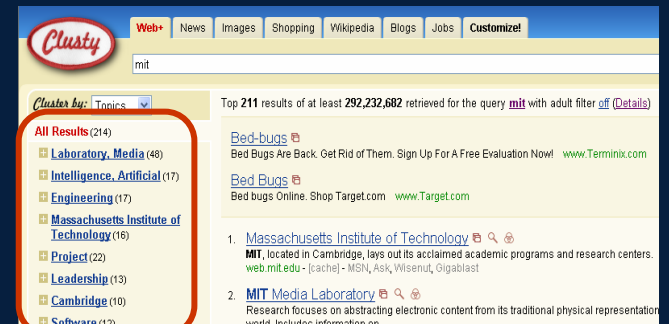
Clusty

Web+ News Images Shopping Wikipedia Blogs Jobs Customize!

mit

Cluster by: Topics

All Results (214)
Laboratory, Media (48)
Intelligence, Artificial (17)
Engineering (17)
Massachusetts Institute of Technology (16)
Project (22)
Leadership (13)
Cambridge (10)
Software (12)

Top 211 results of at least 292,232,682 retrieved for the query mit with adult filter off (Details)

Bed-bugs
Bed Bugs Are Back. Get Rid of Them. Sign Up For A Free Evaluation Now! www.Terminix.com

Bed Bugs
Bed bugs Online. Shop Target.com www.Target.com

1. Massachusetts Institute of Technology
MIT, located in Cambridge, lays out its acclaimed academic programs and research centers.
web.mit.edu - [cache] - MSN, Ask, Wisenut, Gigablast

2. MIT Media Laboratory
Research focuses on abstracting electronic content from its traditional physical representation
world. Includes information on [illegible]